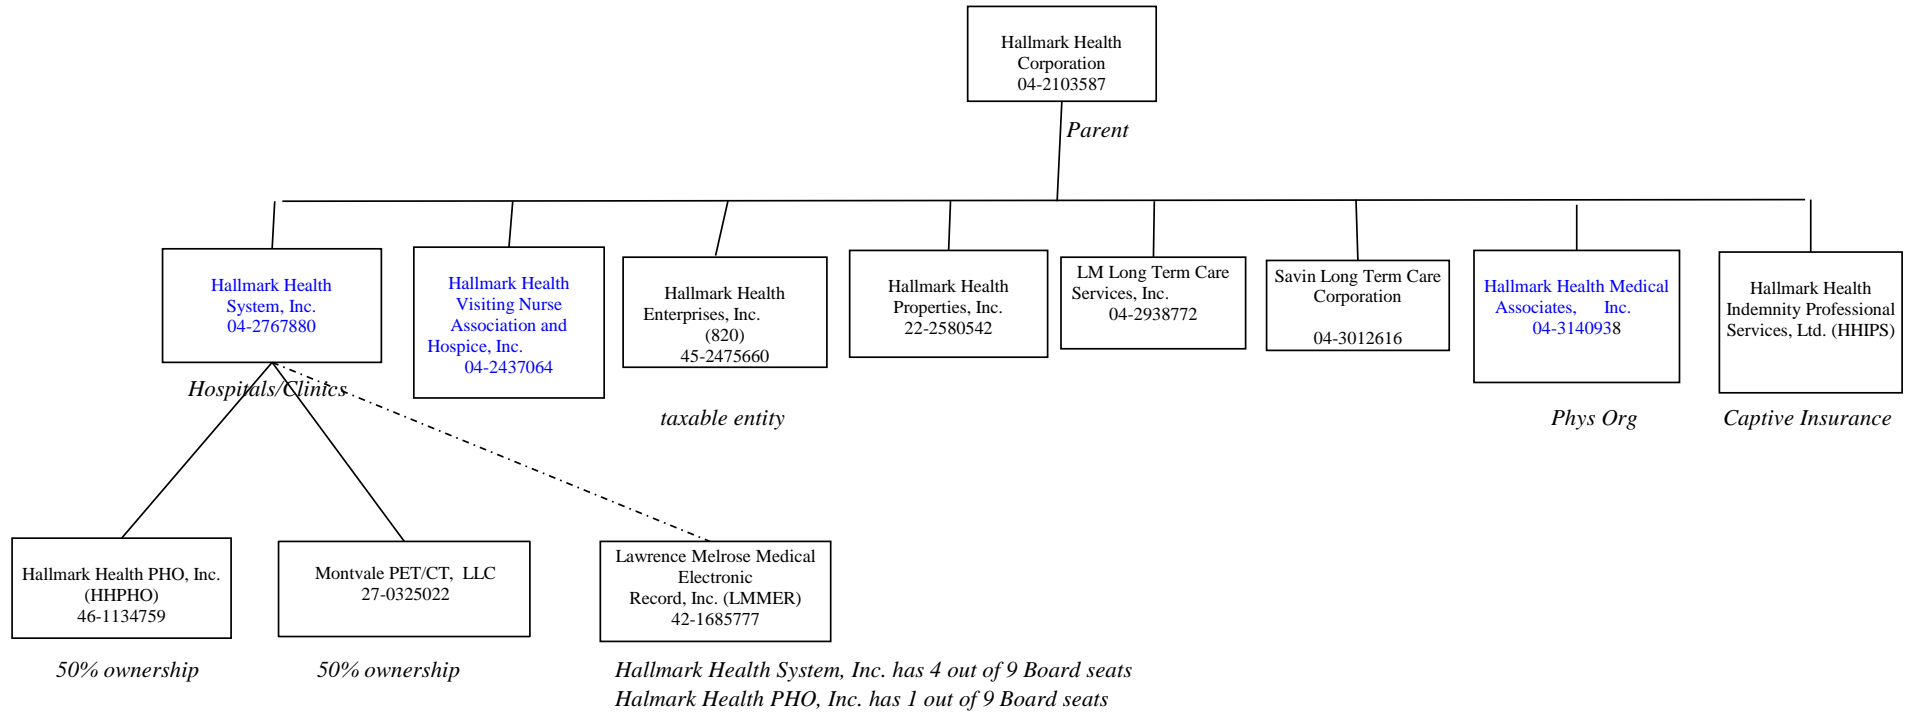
Hallmark Health Corporation
04-2103587

Parent

Hallmark Health System, Inc.
04-2767880

Hospitals/Clinics

Hallmark Health Visiting Nurse Association and Hospice, Inc.
04-2437064

Hallmark Health Enterprises, Inc.
(820)
45-2475660

taxable entity

Hallmark Health Properties, Inc.
22-2580542

LM Long Term Care Services, Inc.
04-2938772

Savin Long Term Care Corporation

04-3012616

Hallmark Health Medical Associates, Inc.
04-3140938

Phys Org

Hallmark Health Indemnity Professional Services, Ltd. (HHIPS)

Captive Insurance

Hallmark Health PHO, Inc.
(HHPHO)
46-1134759

50% ownership

Montvale PET/CT, LLC
27-0325022

50% ownership

Lawrence Melrose Medical Electronic Record, Inc. (LMMER)
42-1685777

Hallmark Health System, Inc. has 4 out of 9 Board seats
Halmark Health PHO, Inc. has 1 out of 9 Board seats